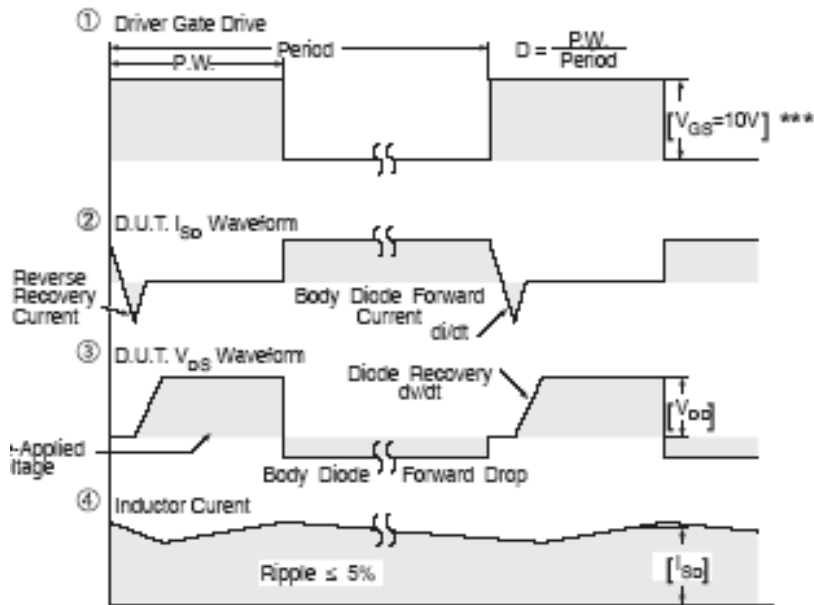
① Driver Gate Drive

Period

P.W.

$D = \frac{P.W.}{Period}$

$[V_{GS}=10V]$ ***

② D.U.T. $I_{SD}$ Waveform

Reverse Recovery Current

Body Diode Forward Current

di/dt

③ D.U.T. $V_{DS}$ Waveform

Diode Recovery dv/dt

$[V_{DD}]$

-Applied ltage

Body Diode Forward Drop

④ Inductor Curent

Ripple ≤ 5%

$[I_{SD}]$